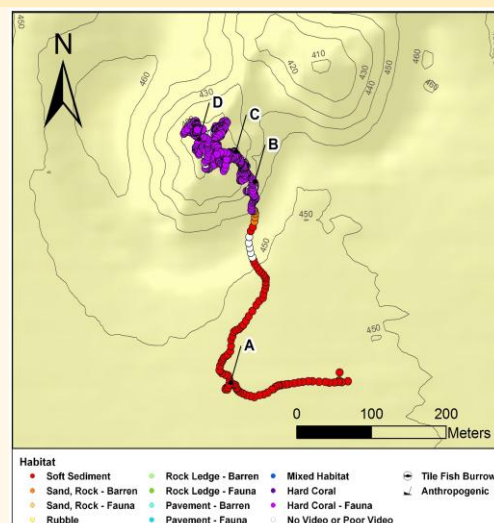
450
N
410
460
420
430
460
440
450
460
430
D
C
B
450
450
450
A
0
100
200
Meters

Habitat
Soft Sediment
Sand, Rock - Barren
Sand, Rock - Fauna
Rubble
Rock Ledge - Barren
Rock Ledge - Fauna
Pavement - Barren
Pavement - Fauna
Mixed Habitat
Hard Coral
Hard Coral - Fauna
No Video or Poor Video
Tile Fish Burrow
Anthropogenic